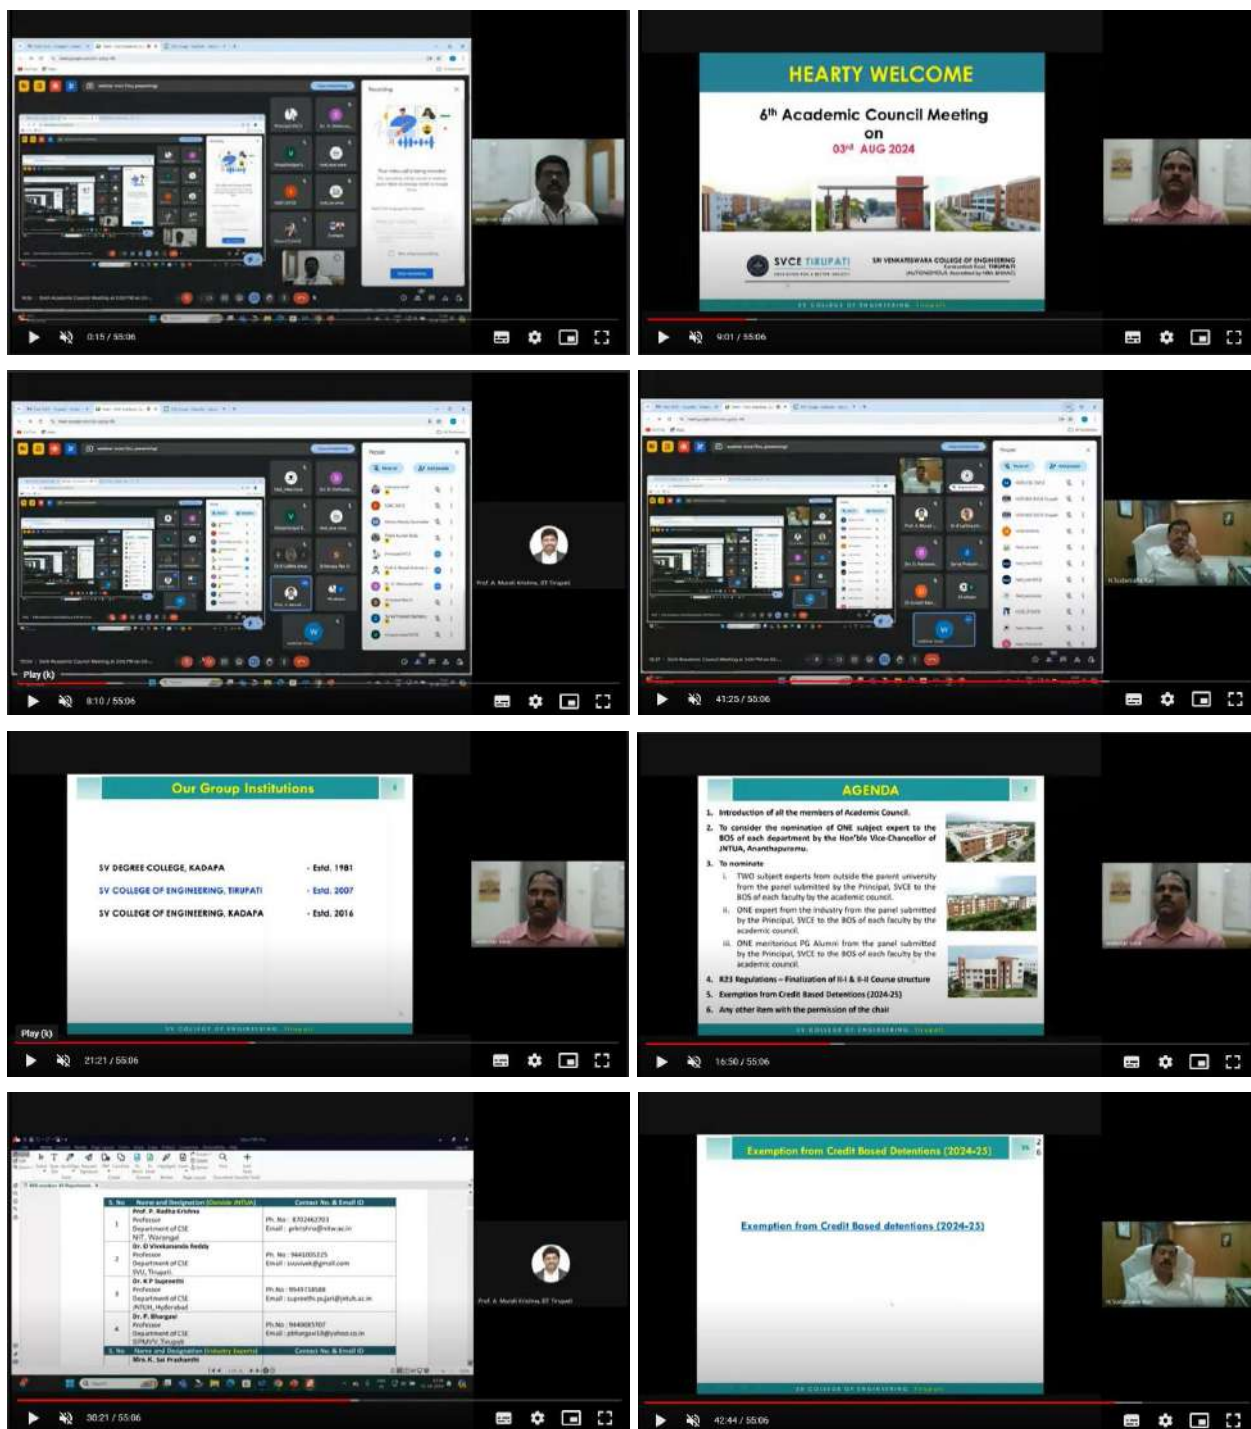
0:15 / 55:06

HEARTY WELCOME

6th Academic Council Meeting
on
03rd AUG 2024

SVCE TIRUPATI
SRI VENKATESWARA COLLEGE OF ENGINEERING
AUTONOMOUS

9:01 / 55:06

Play (k)
8:10 / 55:06

Prof. A. Murali Krishna, IIT Tirupati

41:25 / 55:06

Our Group Institutions

SV DEGREE COLLEGE, KADAPA - Estd. 1981
SV COLLEGE OF ENGINEERING, TIRUPATI - Estd. 2007
SV COLLEGE OF ENGINEERING, KADAPA - Estd. 2016

Play (k)
21:21 / 55:06

AGENDA

1. Introduction of all the members of Academic Council.
2. To consider the nomination of ONE subject expert to the BOS of each department by the Hon'ble Vice-Chancellor of JNTUA, Ananthapuramu.
3. To nominate
i. TWO subject experts from outside the parent university from the panel submitted by the Principal, SVCE to the BOS of each faculty by the academic council.
ii. ONE expert from the industry from the panel submitted by the Principal, SVCE to the BOS of each faculty by the academic council.
iii. ONE meritorious PG Alumni from the panel submitted by the Principal, SVCE to the BOS of each faculty by the academic council.
4. R23 Regulations – Finalization of II-I & II-II Course structure
5. Exemption from Credit Based Detentions (2024-25)
6. Any other item with the permission of the chair

16:50 / 55:06

| S. No | Name and Designation (Outside JNTUA) | Contact No. & Email ID |
|---|---|---|
| 1 | Prof. P. Radha Krishna Professor Department of CSE NIT, Warangal | Ph. No: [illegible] Email: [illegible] |
| 2 | Dr. D Vivekananda Reddy Professor Department of CSE SVU, Tirupati | Ph. No: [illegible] Email: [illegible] |
| 3 | Dr. K P Supreethi Professor Department of CSE JNTUH, Hyderabad | Ph. No: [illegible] Email: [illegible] |
| 4 | Dr. P. Bhargavi Professor Department of CSE SPMVV, Tirupati | Ph. No: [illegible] Email: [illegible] |
| S. No | Name and Designation (Industry Experts) | Contact No. & Email ID |
| | Mrs. K. Sai Prashanthi | |

Prof. A. Murali Krishna, IIT Tirupati

30:21 / 55:06

Exemption from Credit Based Detentions (2024-25)

Exemption from Credit Based detentions (2024-25)

42:44 / 55:06